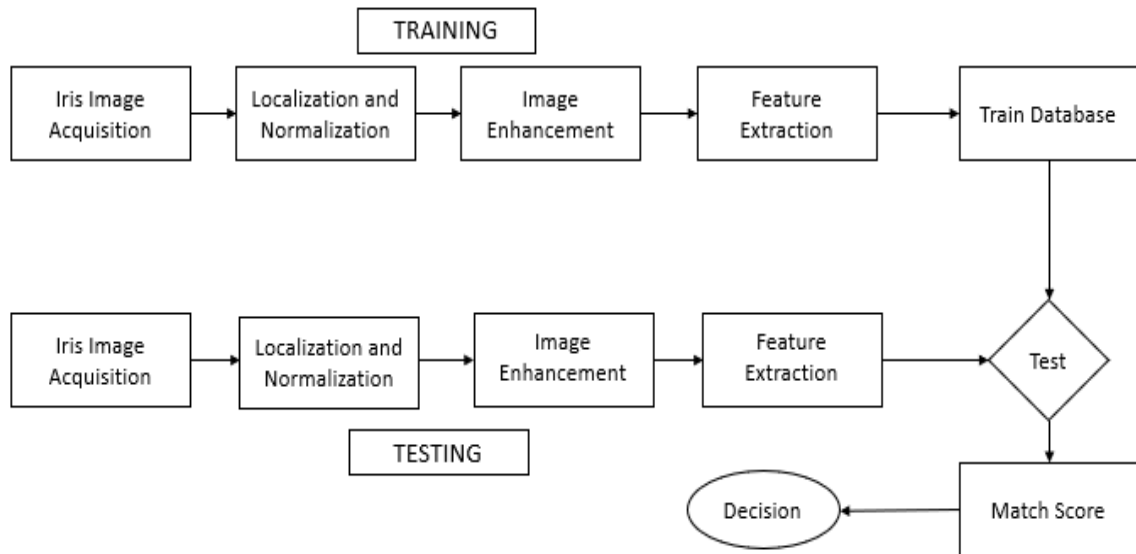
TRAINING

Iris Image Acquisition

Localization and Normalization

Image Enhancement

Feature Extraction

Train Database

Iris Image Acquisition

Localization and Normalization

Image Enhancement

Feature Extraction

Test

TESTING

Decision

Match Score